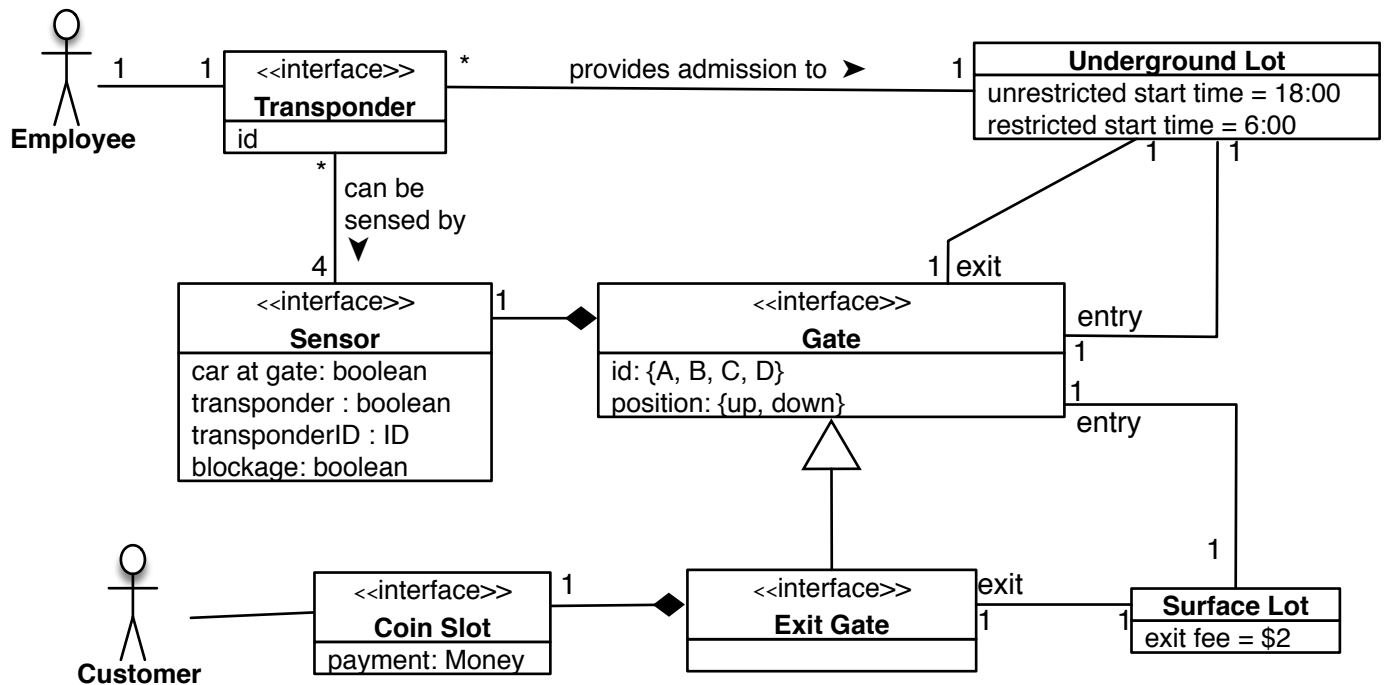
Employee

1 1

<<interface>>
Transponder
id

* provides admission to ➤ 1

Underground Lot
unrestricted start time = 18:00
restricted start time = 6:00

1 1

*
can be sensed by ➤
4

<<interface>>
Sensor
car at gate: boolean
transponder : boolean
transponderID : ID
blockage: boolean

1

1 exit

<<interface>>
Gate
id: {A, B, C, D}
position: {up, down}

entry
1
1
entry

1

Customer

<<interface>>
Coin Slot
payment: Money

1

<<interface>>
Exit Gate

exit
1

1

Surface Lot
exit fee = $2